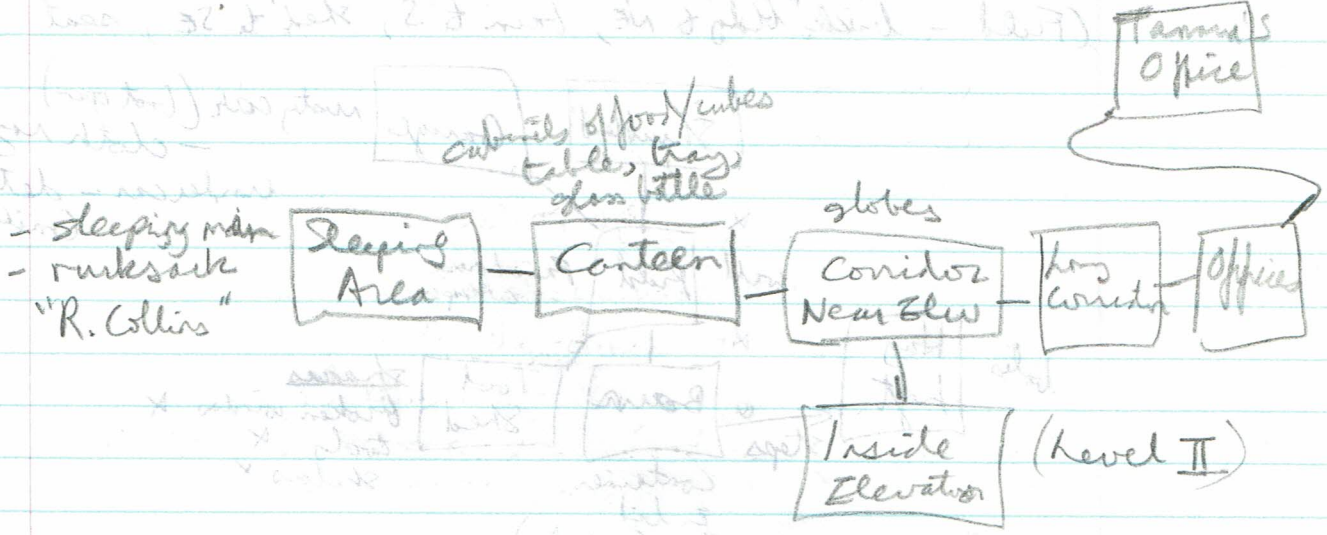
Tanner's Office

cubicals of food/cubes
tables, trays,
glass bottle

globes

- sleeping mat
- rucksack
"R. Collins"

Sleeping Area

Canteen

Corridor Near Elev

Long Corridor

Offices

Inside Elevator

(Level II)